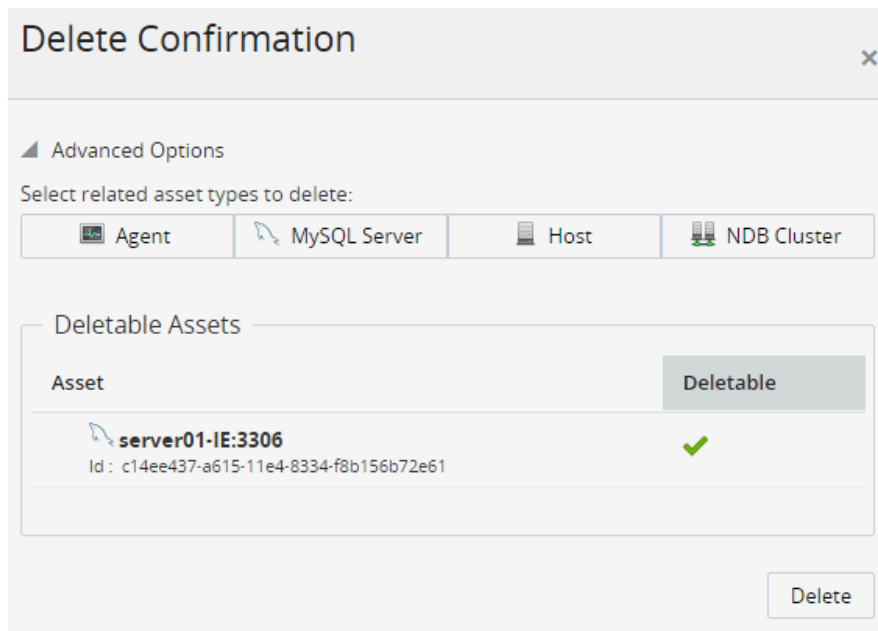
Delete Confirmation

×

Advanced Options

Select related asset types to delete:

Agent | MySQL Server | Host | NDB Cluster

Deletable Assets

| Asset | Deletable |
|---|---|
| server01-IE:3306<br>Id : c14ee437-a615-11e4-8334-f8b156b72e61 | ✔ |

Delete